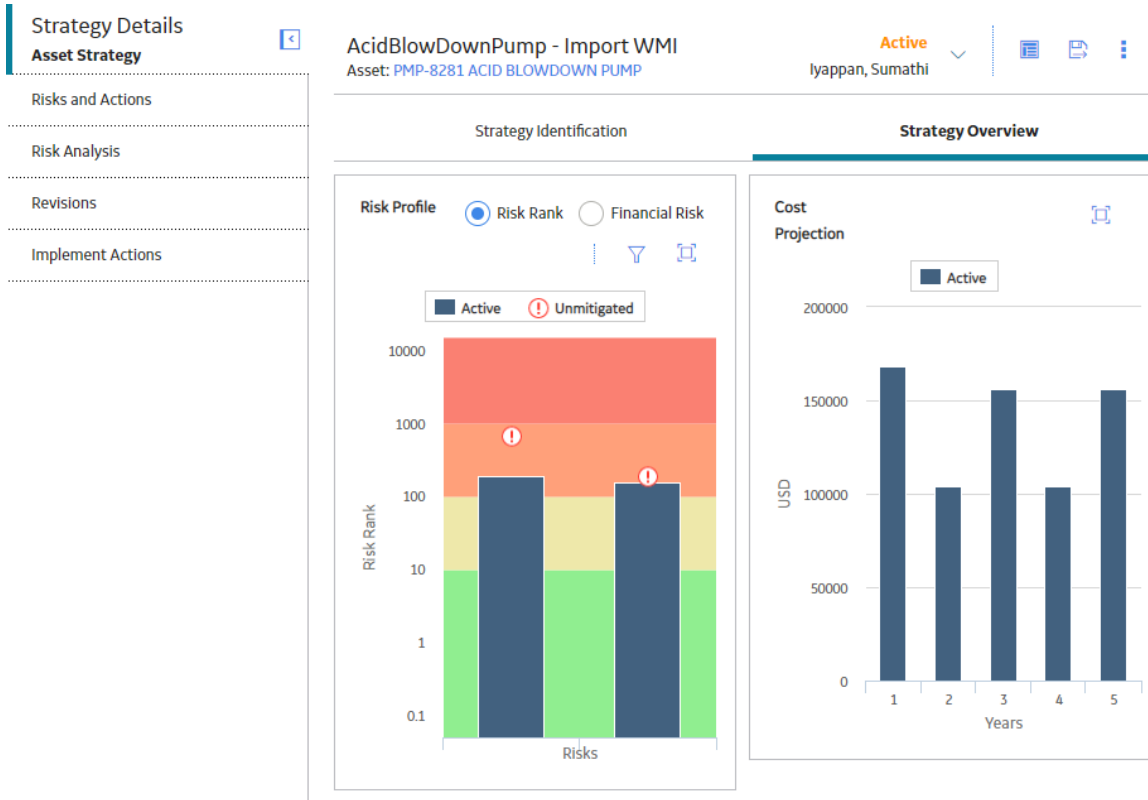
Strategy Details
Asset Strategy

Risks and Actions

Risk Analysis

Revisions

Implement Actions

AcidBlowDownPump - Import WMI
Asset: PMP-8281 ACID BLOWDOWN PUMP

Active
Iyappan, Sumathi

Strategy Identification

Strategy Overview

Risk Profile

Risk Rank

Financial Risk

Active

Unmitigated

10000
1000
100
10
1
0.1

Risk Rank

Risks

Cost Projection

Active

200000
150000
100000
50000
0

USD

1
2
3
4
5

Years